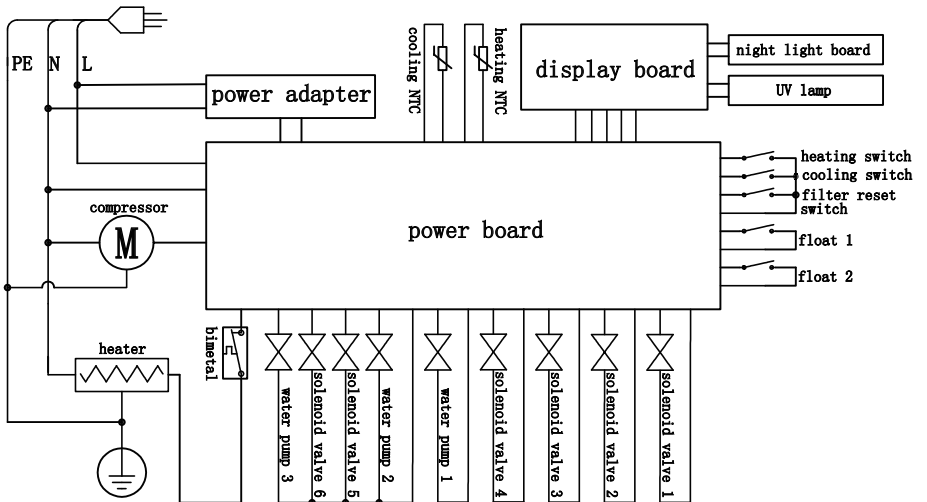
PE N L

power adapter

cooling NTC

heating NTC

display board

night light board

UV lamp

heating switch
cooling switch
filter reset switch

compressor

M

power board

float 1

float 2

heater

bimetal

water pump 3

solenoid valve 6

solenoid valve 5

water pump 2

water pump 1

solenoid valve 4

solenoid valve 3

solenoid valve 2

solenoid valve 1